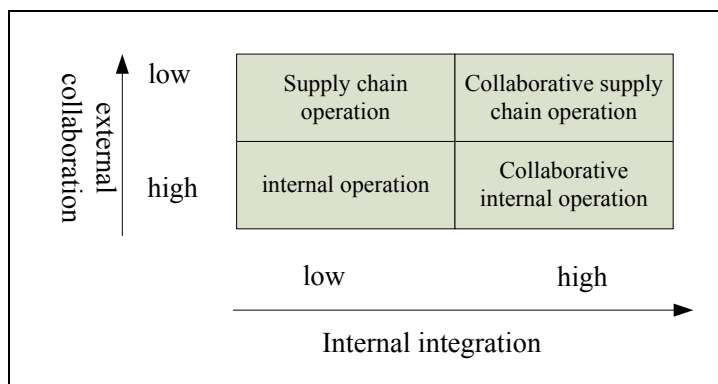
external collaboration

low

high

| Supply chain operation | Collaborative supply chain operation |
|---|---|
| internal operation | Collaborative internal operation |

low

high

Internal integration